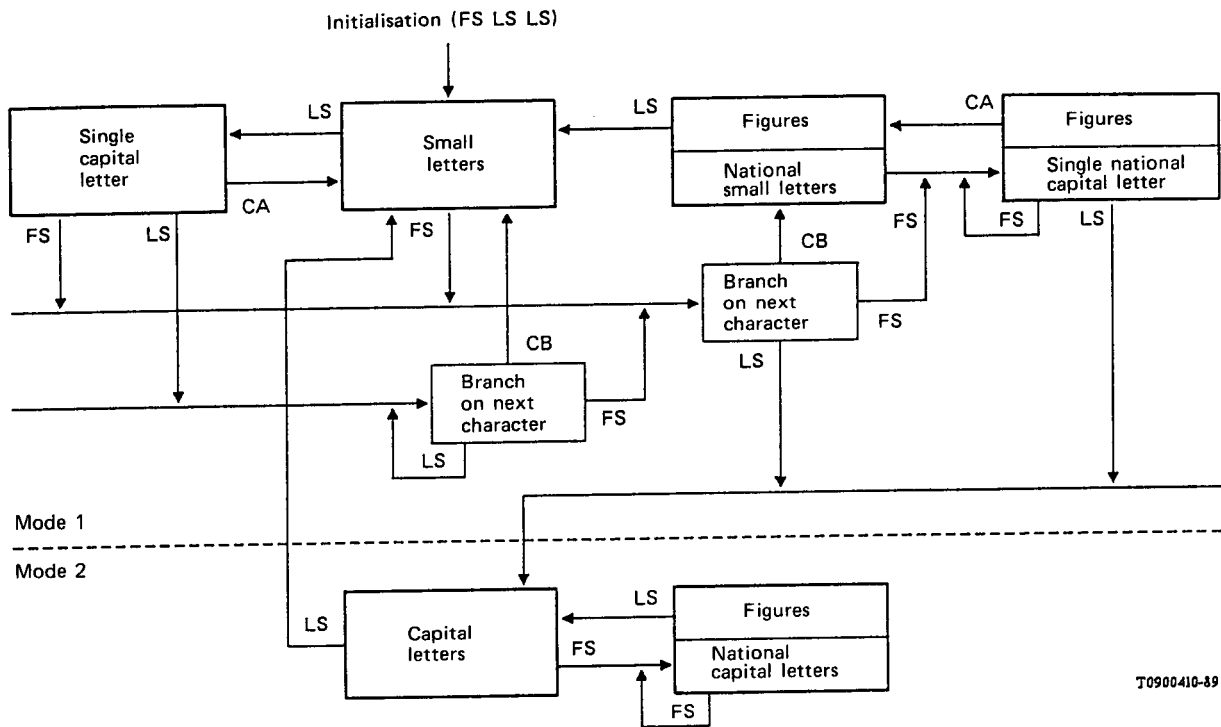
Initialisation (FS LS LS)

Single capital letter

LS

CA

FS

LS

Small letters

FS

LS

Figures

National small letters

CA

Figures

Single national capital letter

FS

LS

FS

CB

Branch on next character

FS

LS

CB

Branch on next character

FS

LS

Mode 1

Mode 2

LS

Capital letters

FS

LS

Figures

National capital letters

FS

T0900410-89